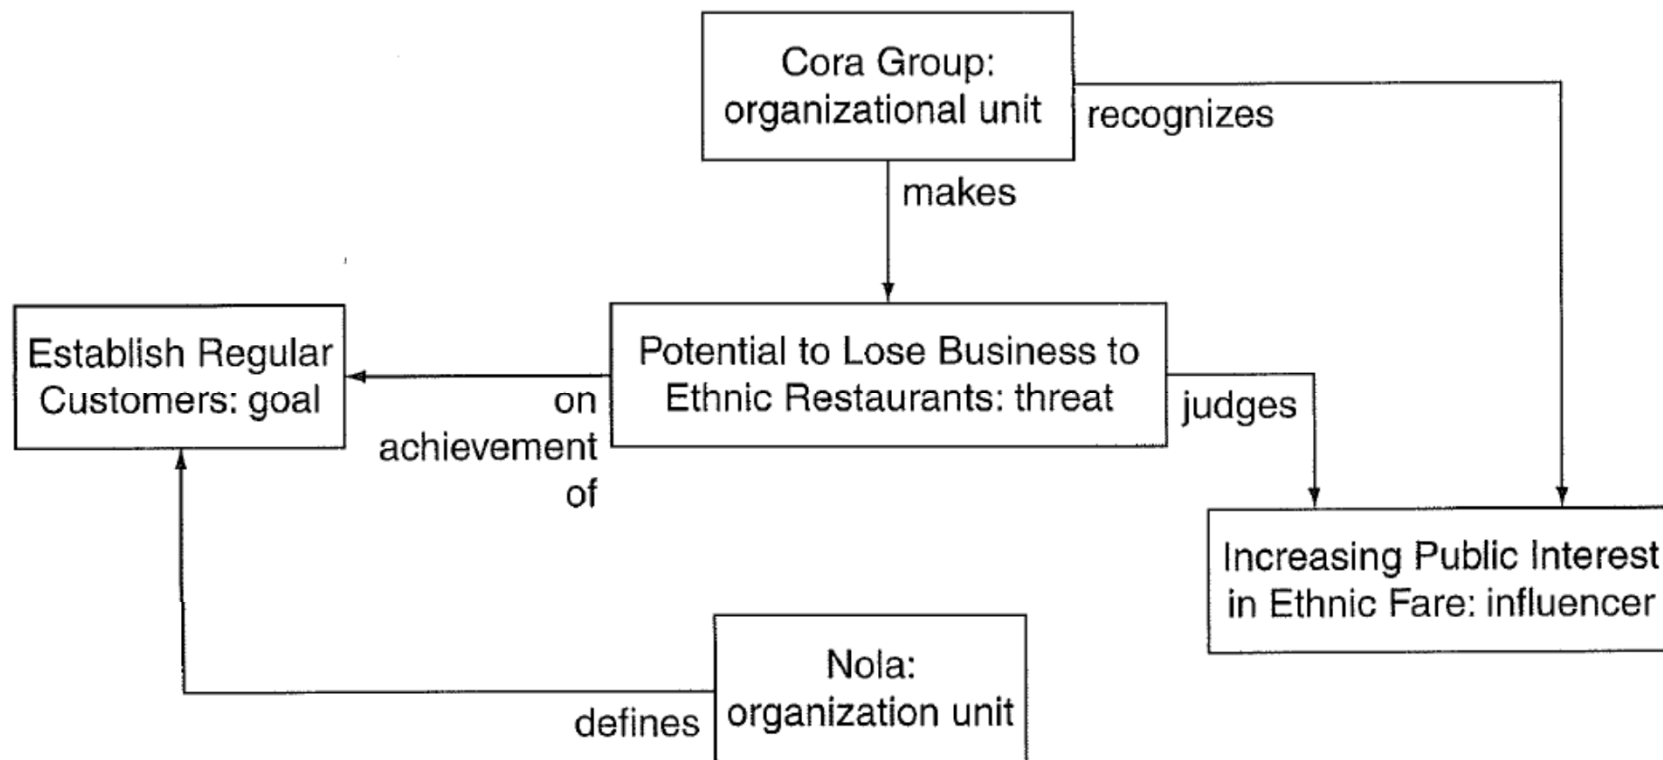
Cora Group: organizational unit

recognizes

makes

Establish Regular Customers: goal

on achievement of

Potential to Lose Business to Ethnic Restaurants: threat

judges

Increasing Public Interest in Ethnic Fare: influencer

Nola: organization unit

defines